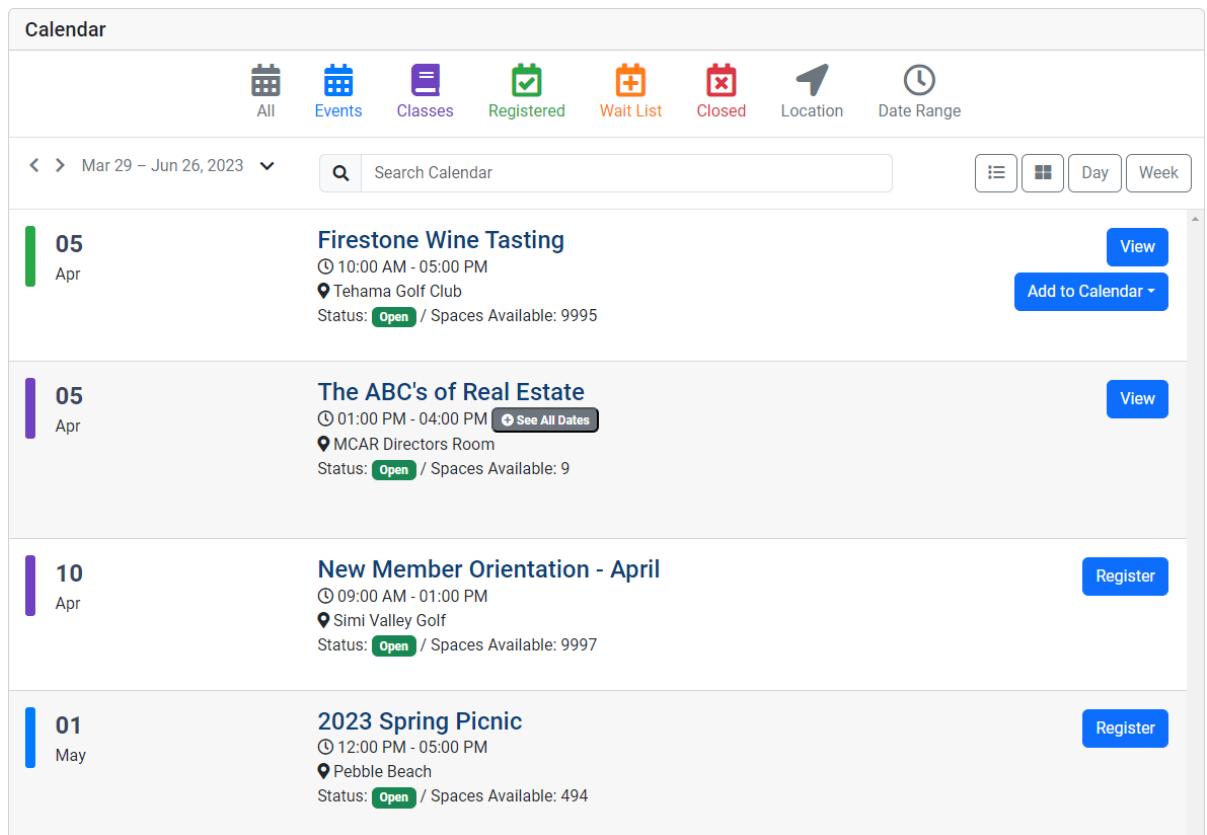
Calendar

All Events Classes Registered Wait List Closed Location Date Range

Mar 29 – Jun 26, 2023

Search Calendar

Day Week

05
Apr

Firestone Wine Tasting
10:00 AM - 05:00 PM
Tehama Golf Club
Status: Open / Spaces Available: 9995

View
Add to Calendar

05
Apr

The ABC's of Real Estate
01:00 PM - 04:00 PM See All Dates
MCAR Directors Room
Status: Open / Spaces Available: 9

View

10
Apr

New Member Orientation - April
09:00 AM - 01:00 PM
Simi Valley Golf
Status: Open / Spaces Available: 9997

Register

01
May

2023 Spring Picnic
12:00 PM - 05:00 PM
Pebble Beach
Status: Open / Spaces Available: 494

Register